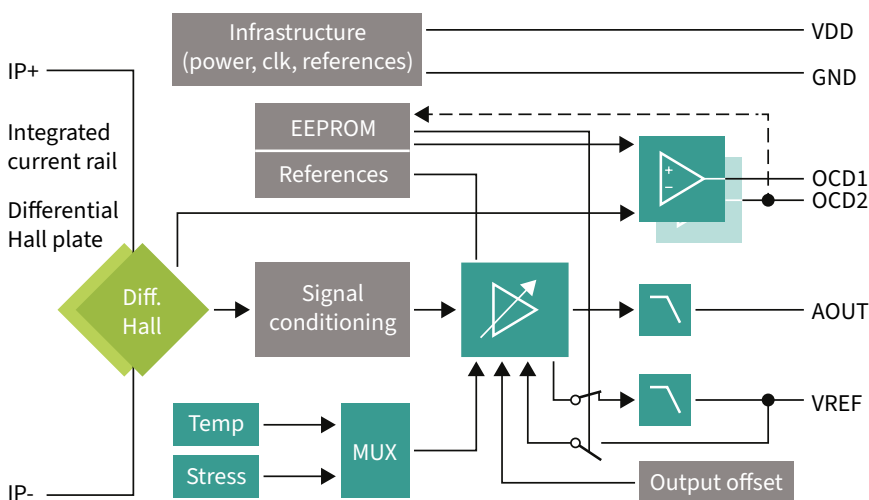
Infrastructure (power, clk, references)

VDD

GND

IP+

Integrated current rail

Differential Hall plate

EEPROM

References

+

−

OCD1

OCD2

Diff. Hall

Signal conditioning

AOUT

VREF

Temp

Stress

MUX

Output offset

IP-